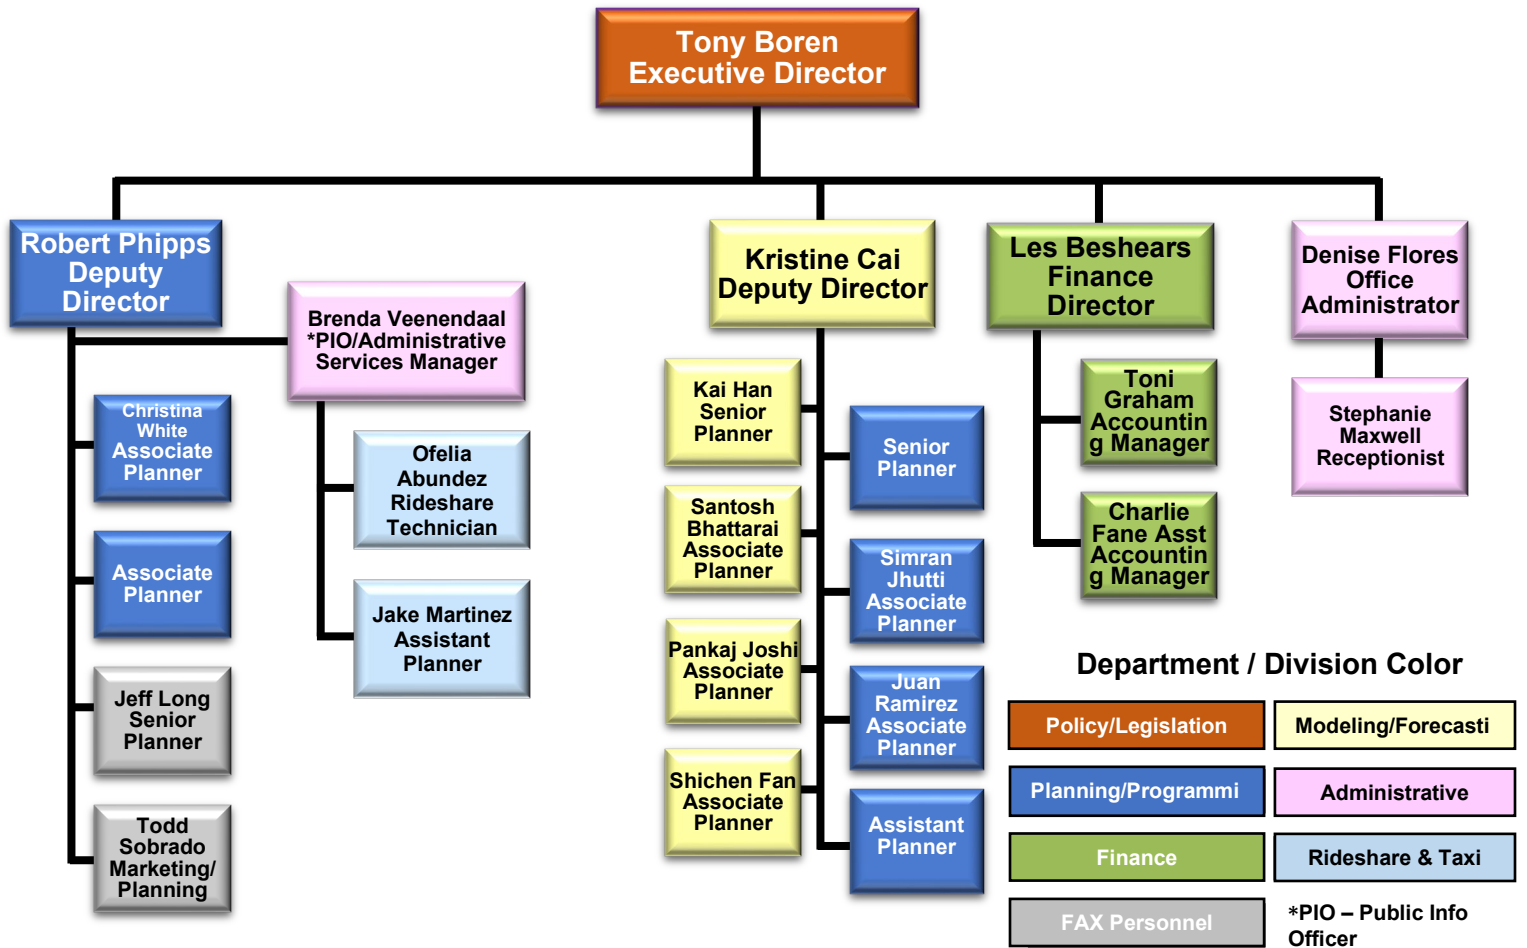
Tony Boren
Executive Director

Robert Phipps
Deputy
Director

Brenda Veenendaal
*PIO/Administrative
Services Manager

Christina
White
Associate
Planner

Associate
Planner

Jeff Long
Senior
Planner

Todd
Sobrado
Marketing/
Planning

Ofelia
Abundez
Rideshare
Technician

Jake Martinez
Assistant
Planner

Kristine Cai
Deputy Director

Kai Han
Senior
Planner

Santosh
Bhattarai
Associate
Planner

Pankaj Joshi
Associate
Planner

Shichen Fan
Associate
Planner

Senior
Planner

Simran
Jhutti
Associate
Planner

Juan
Ramirez
Associate
Planner

Assistant
Planner

Les Beshears
Finance
Director

Toni
Graham
Accountin
g Manager

Charlie
Fane Asst
Accountin
g Manager

Denise Flores
Office
Administrator

Stephanie
Maxwell
Receptionist

Department / Division Color

| Policy/Legislation | Modeling/Forecasti |
|---|---|
| Planning/Programmi | Administrative |
| Finance | Rideshare & Taxi |
| FAX Personnel | *PIO – Public Info Officer |